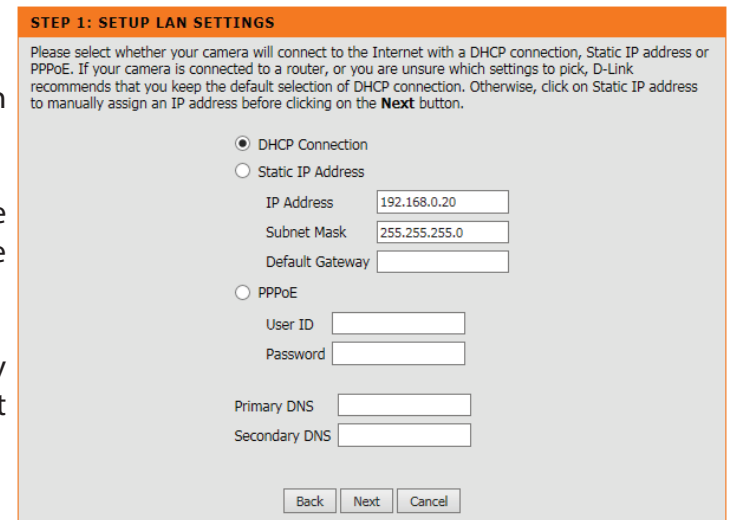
STEP 1: SETUP LAN SETTINGS

Please select whether your camera will connect to the Internet with a DHCP connection, Static IP address or PPPoE. If your camera is connected to a router, or you are unsure which settings to pick, D-Link recommends that you keep the default selection of DHCP connection. Otherwise, click on Static IP address to manually assign an IP address before clicking on the **Next** button.

DHCP Connection
Static IP Address
IP Address 192.168.0.20
Subnet Mask 255.255.255.0
Default Gateway
PPPoE
User ID
Password

Primary DNS
Secondary DNS

Back Next Cancel